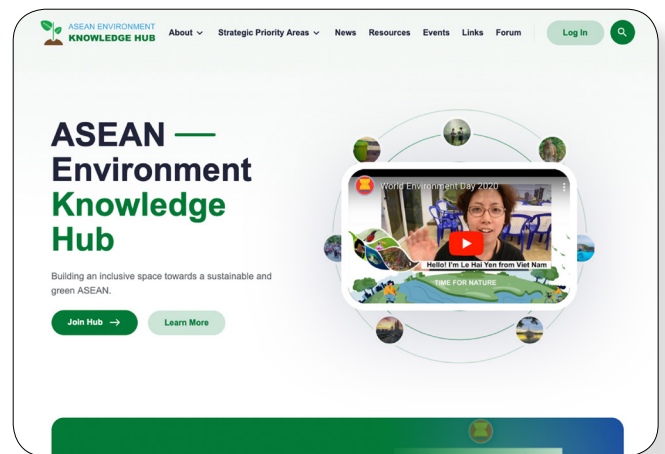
ASEAN ENVIRONMENT
KNOWLEDGE HUB

About

Strategic Priority Areas

News

Resources

Events

Links

Forum

Log In

ASEAN — Environment Knowledge Hub

Building an inclusive space towards a sustainable and green ASEAN.

Join Hub →

Learn More

World Environment Day 2020

Hello! I'm Le Hai Yen from Viet Nam

TIME FOR NATURE